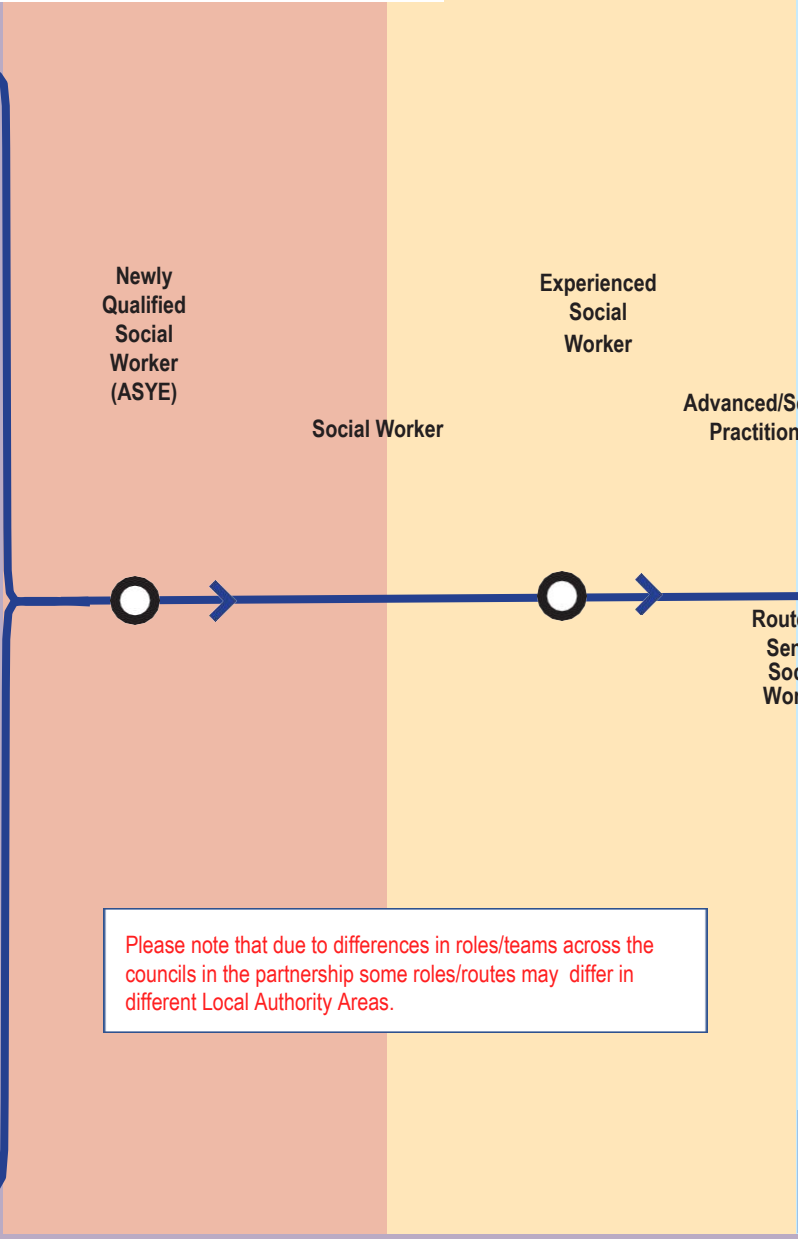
Newly Qualified Social Worker (ASYE)

Social Worker

Experienced Social Worker

Advanced/Se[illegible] Practition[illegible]

Rout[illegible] Ser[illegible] Soc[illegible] Wor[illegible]

Please note that due to differences in roles/teams across the councils in the partnership some roles/routes may differ in different Local Authority Areas.